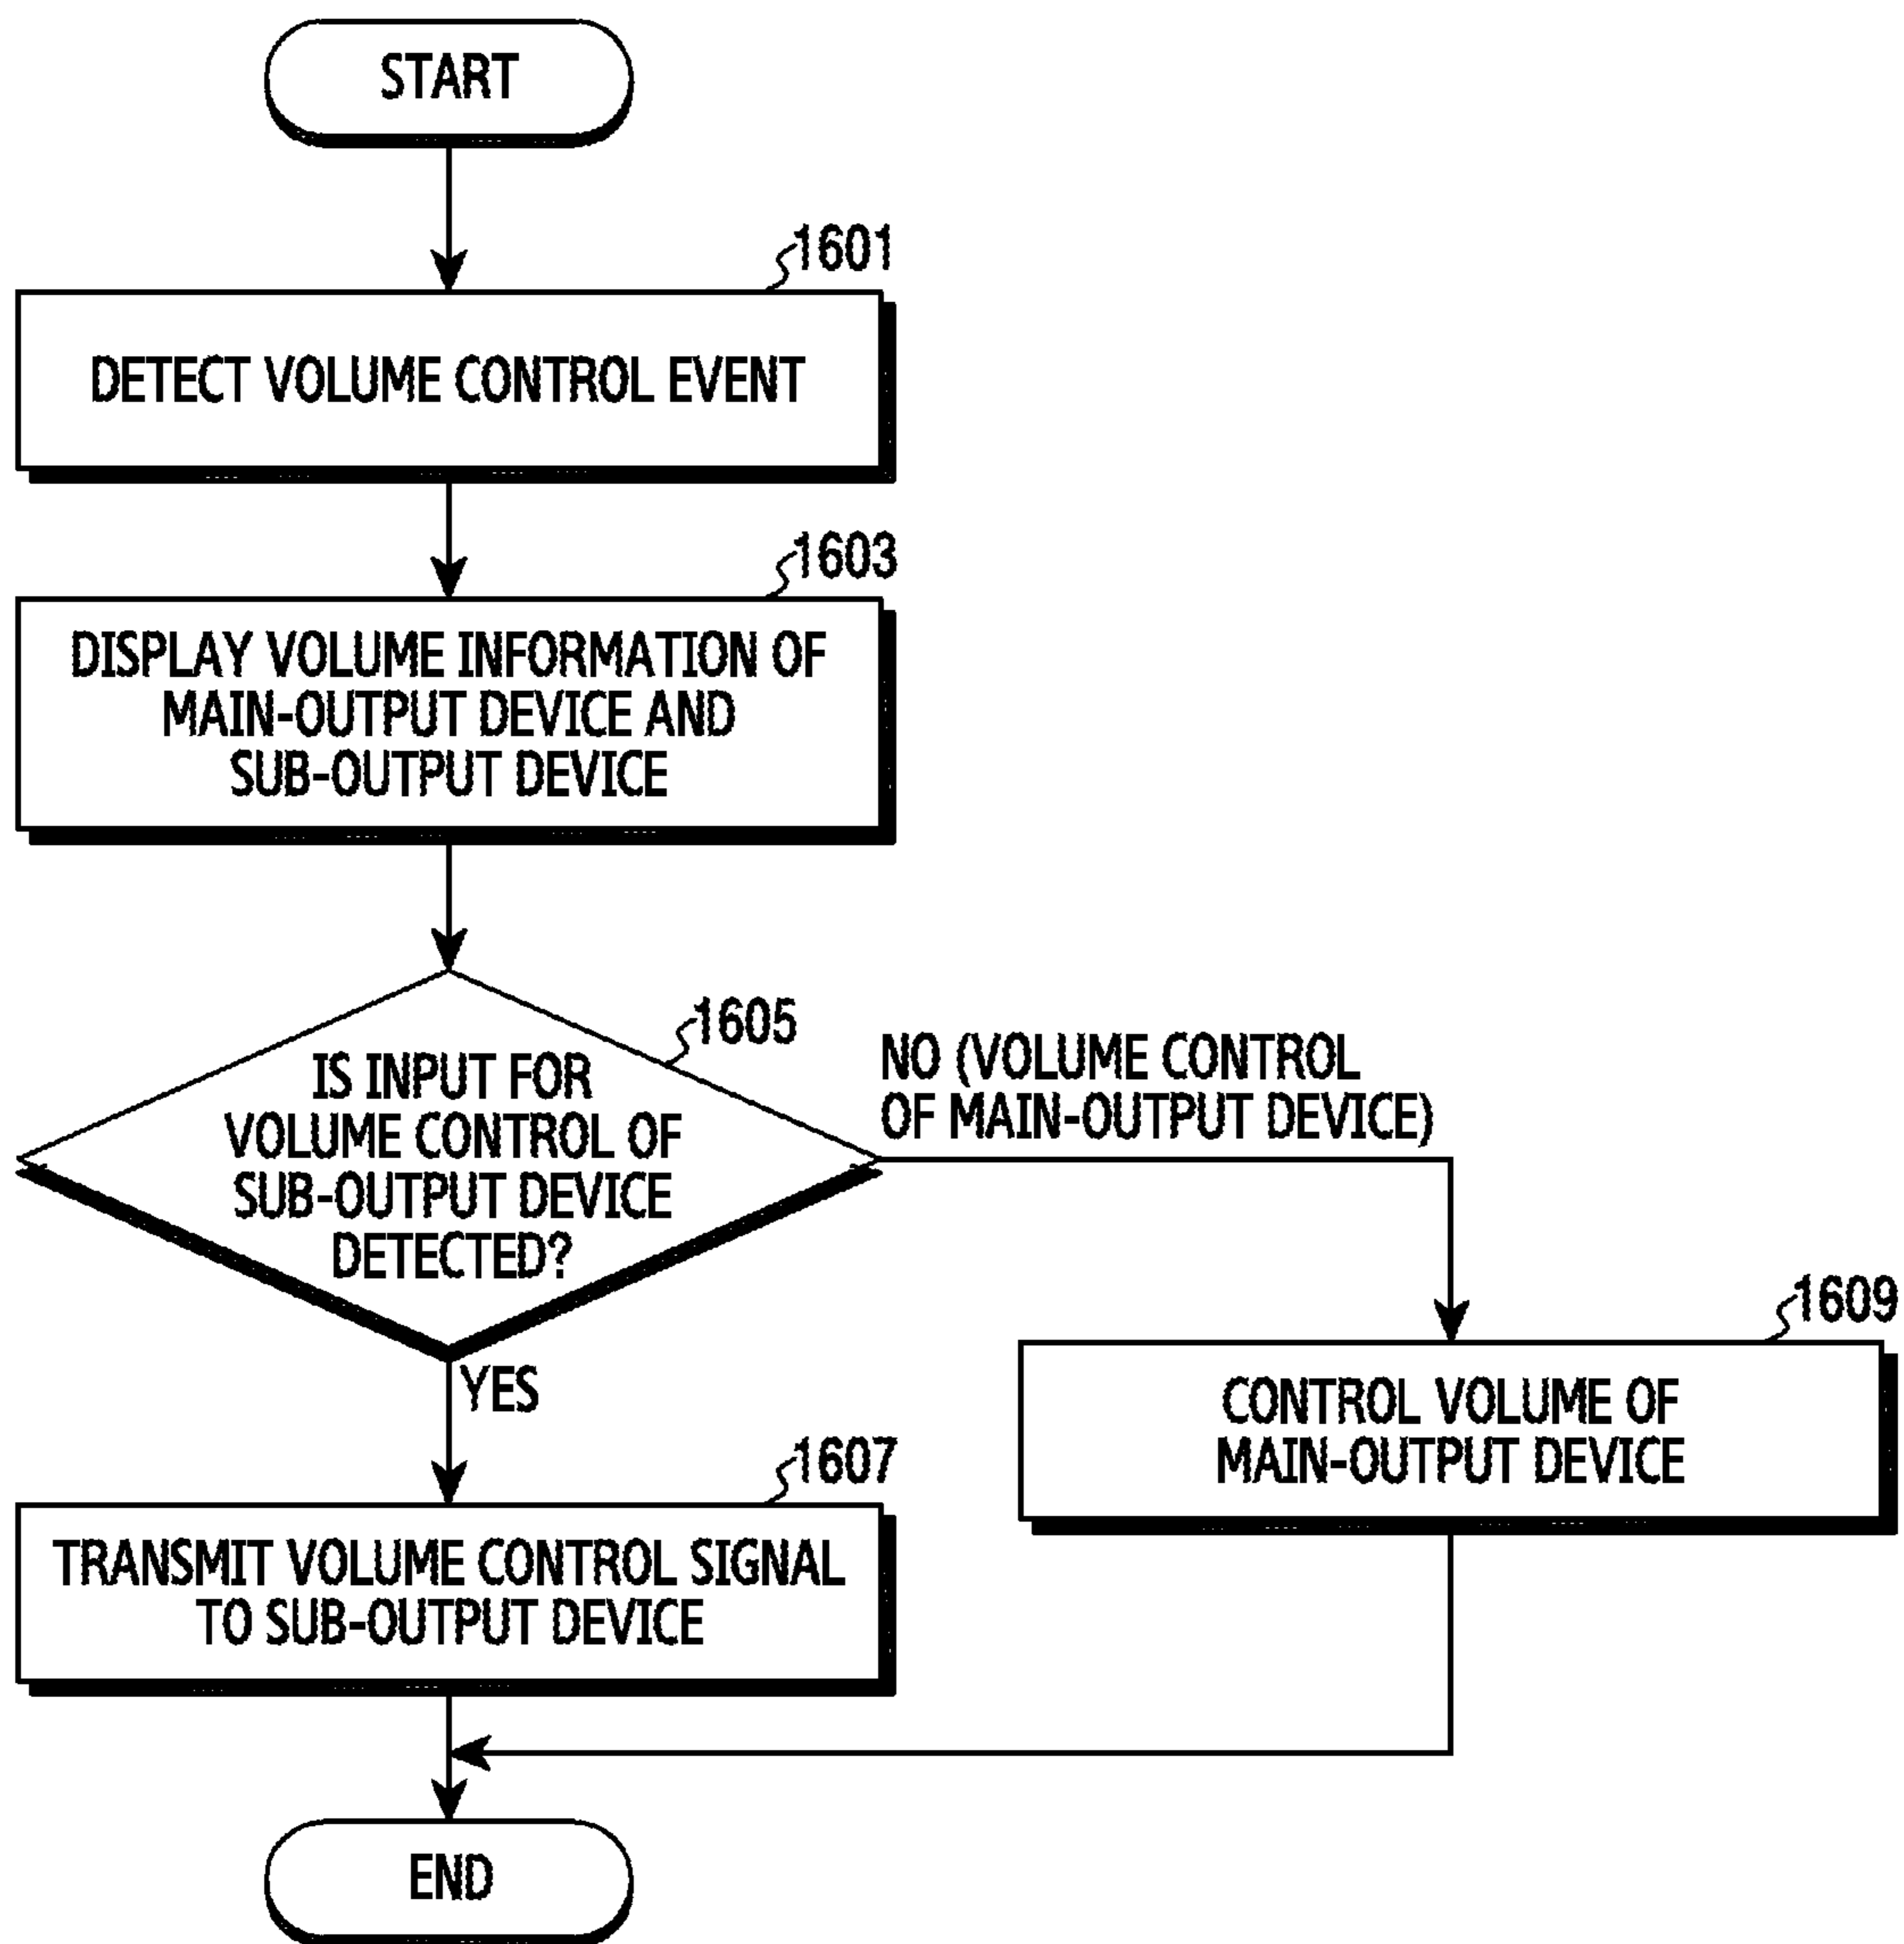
START

1601

DETECT VOLUME CONTROL EVENT

1603

DISPLAY VOLUME INFORMATION OF MAIN-OUTPUT DEVICE AND SUB-OUTPUT DEVICE

1605

IS INPUT FOR VOLUME CONTROL OF SUB-OUTPUT DEVICE DETECTED?

NO (VOLUME CONTROL OF MAIN-OUTPUT DEVICE)

1609

CONTROL VOLUME OF MAIN-OUTPUT DEVICE

YES

1607

TRANSMIT VOLUME CONTROL SIGNAL TO SUB-OUTPUT DEVICE

END